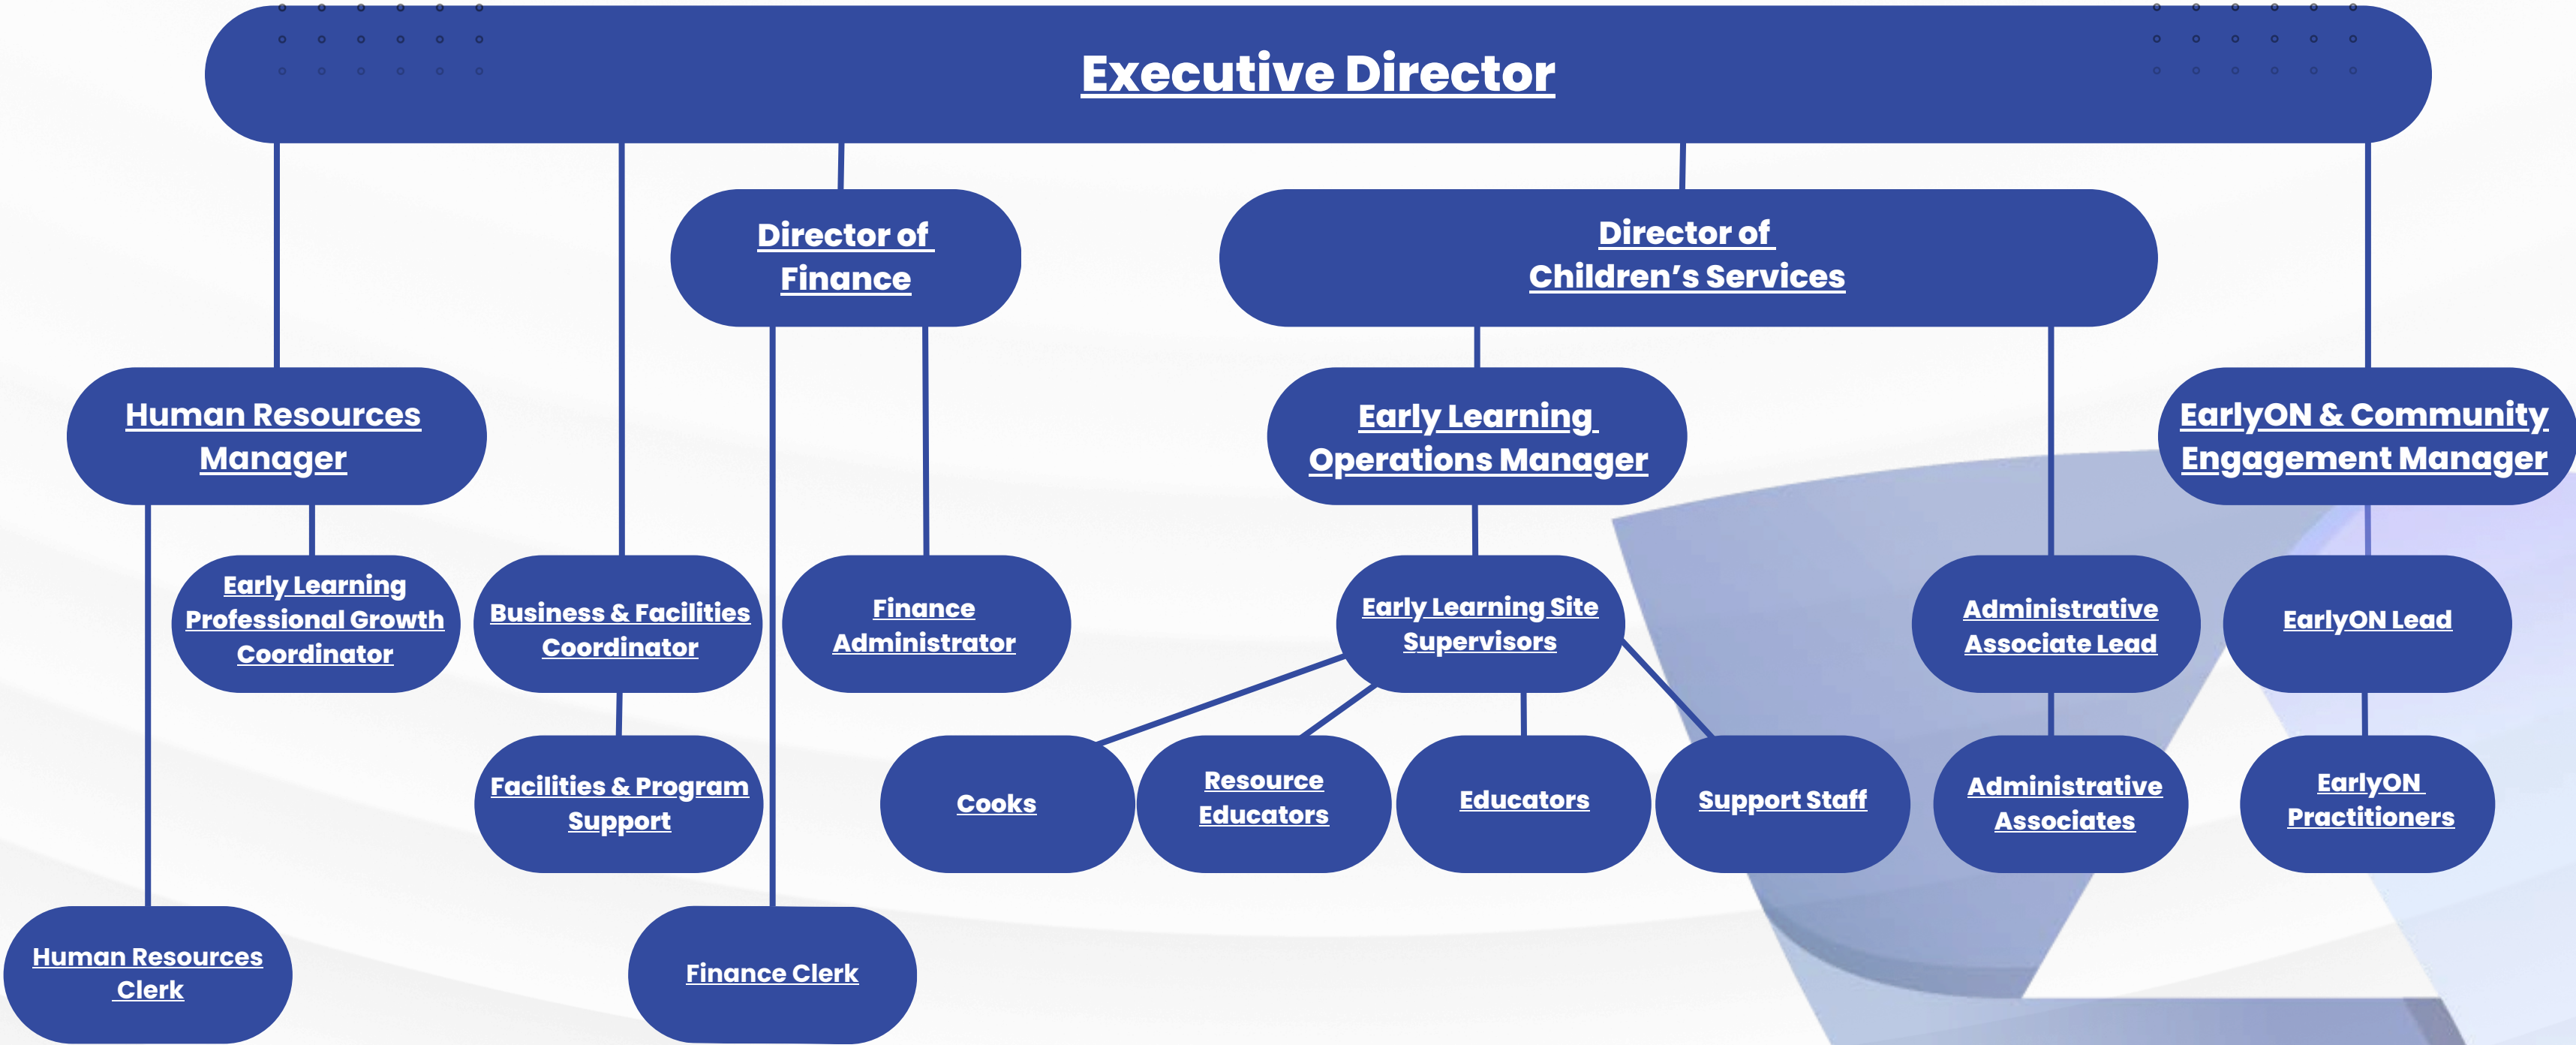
Executive Director

Director of Finance

Director of Children's Services

Human Resources Manager

Early Learning Operations Manager

EarlyON & Community Engagement Manager

Early Learning Professional Growth Coordinator

Business & Facilities Coordinator

Finance Administrator

Early Learning Site Supervisors

Administrative Associate Lead

EarlyON Lead

Facilities & Program Support

Cooks

Resource Educators

Educators

Support Staff

Administrative Associates

EarlyON Practitioners

Human Resources Clerk

Finance Clerk